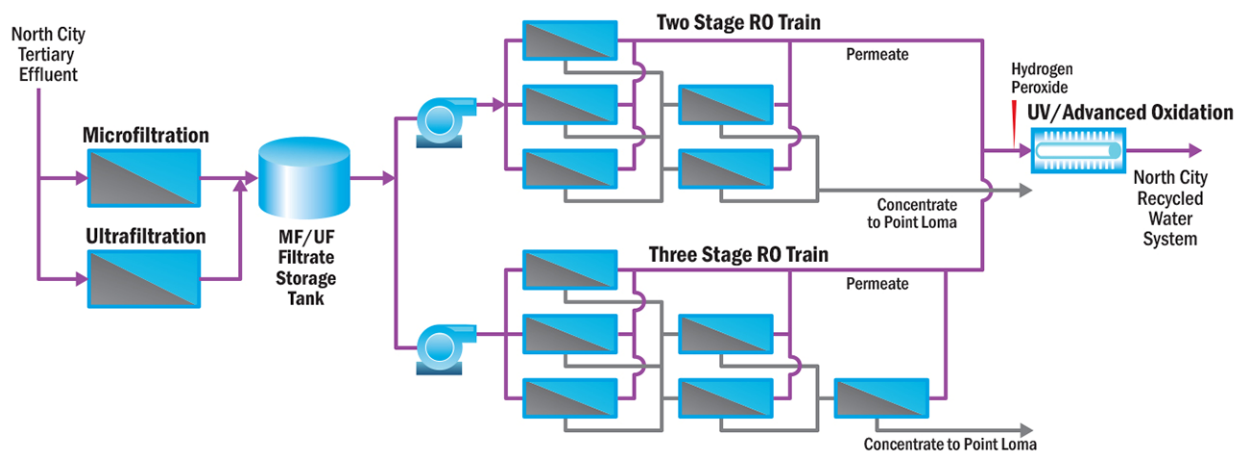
North City Tertiary Effluent

Microfiltration

Ultrafiltration

MF/UF Filtrate Storage Tank

Two Stage RO Train

Permeate

Concentrate to Point Loma

Three Stage RO Train

Permeate

Concentrate to Point Loma

Hydrogen Peroxide

UV/Advanced Oxidation

North City Recycled Water System